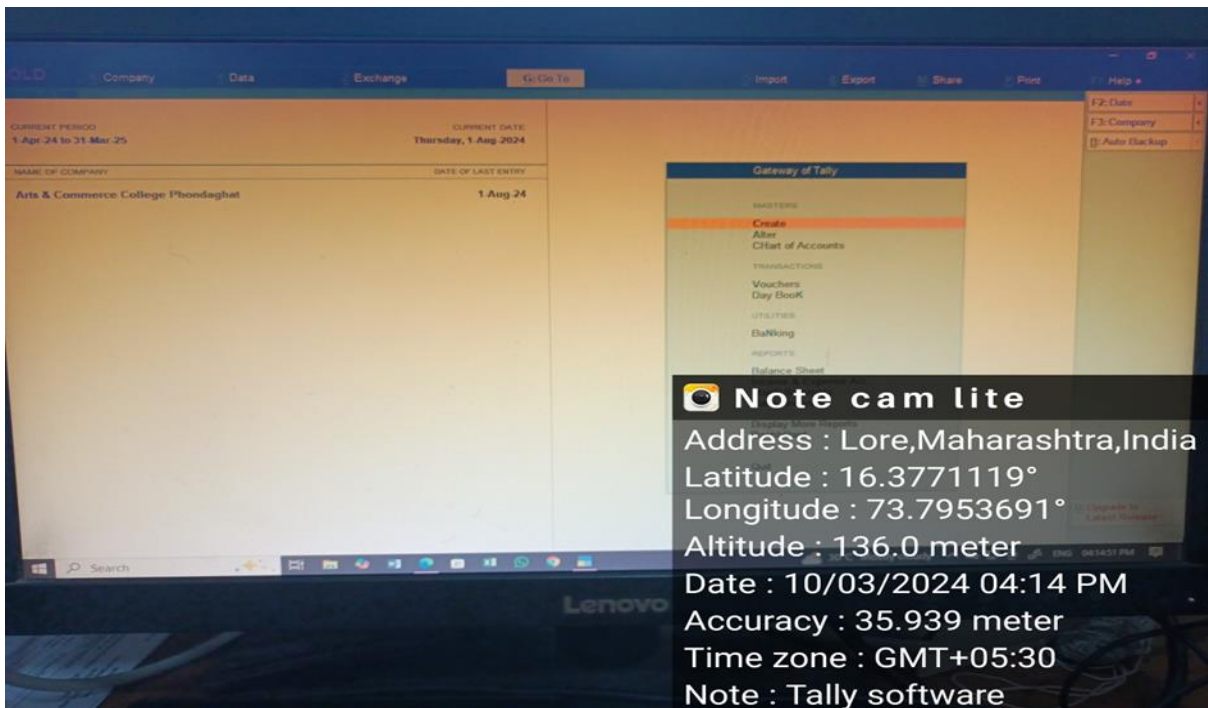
OLD Company Data Exchange G: Go To Import Export Share Print Help

F2: Date
F3: Company
Auto Backup

CURRENT PERIOD
1-Apr-24 to 31-Mar-25

CURRENT DATE
Thursday, 1-Aug-2024

NAME OF COMPANY
DATE OF LAST ENTRY

Arts & Commerce College Phondaghat 1-Aug-24

Gateway of Tally

MASTERS
Create
Alter
CHart of Accounts

TRANSACTIONS
Vouchers
Day BooK

UTILITIES
BaNking

REPORTS
Balance Sheet
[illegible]

Display More Reports

Search

ENG 04:14:51 PM

Lenovo

Note cam lite
Address : Lore,Maharashtra,India
Latitude : 16.3771119°
Longitude : 73.7953691°
Altitude : 136.0 meter
Date : 10/03/2024 04:14 PM
Accuracy : 35.939 meter
Time zone : GMT+05:30
Note : Tally software